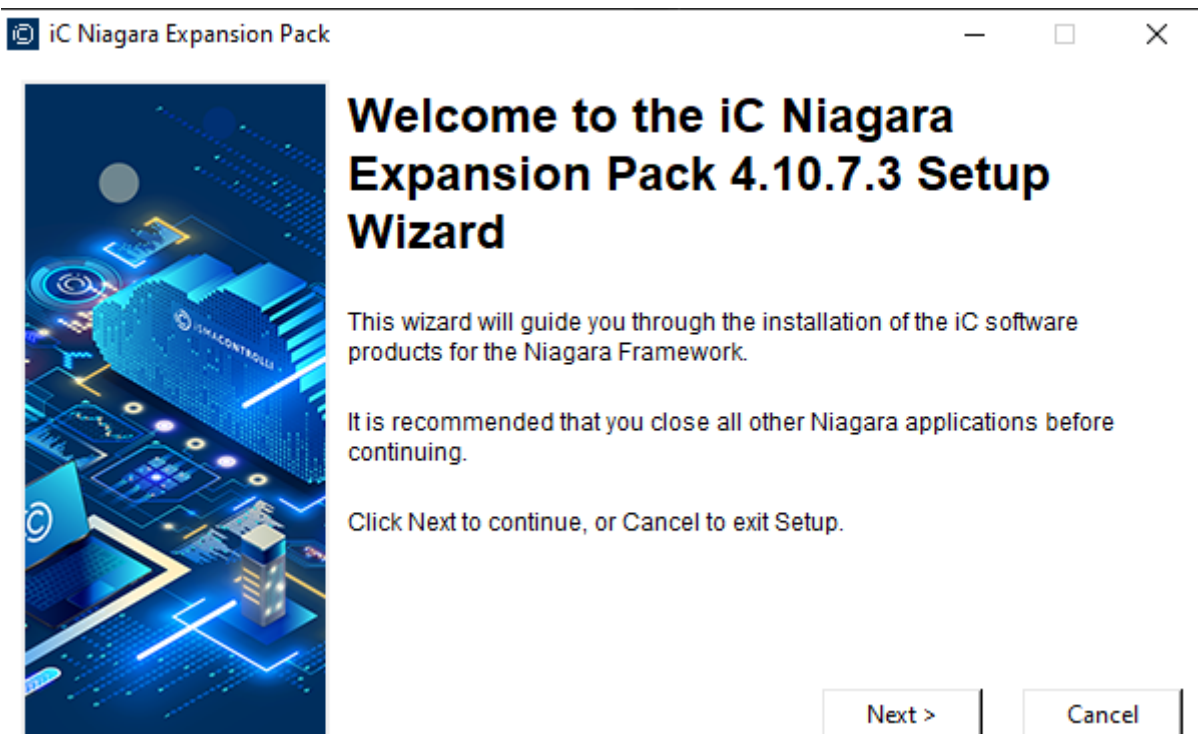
iC Niagara Expansion Pack

Welcome to the iC Niagara Expansion Pack 4.10.7.3 Setup Wizard

This wizard will guide you through the installation of the iC software products for the Niagara Framework.

It is recommended that you close all other Niagara applications before continuing.

Click Next to continue, or Cancel to exit Setup.

ISMACONTROLLI

Next >

Cancel